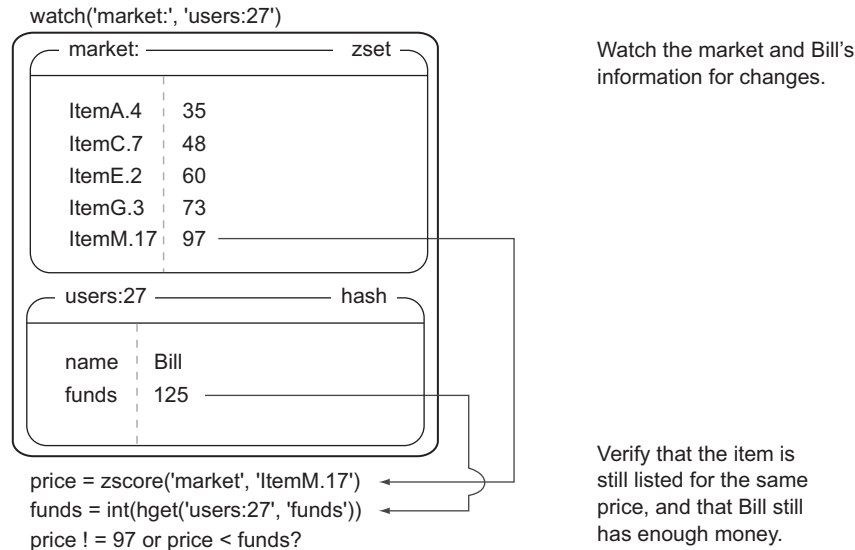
watch('market:', 'users:27')

market: zset

| | |
|---|---|
| ItemA.4 | 35 |
| ItemC.7 | 48 |
| ItemE.2 | 60 |
| ItemG.3 | 73 |
| ItemM.17 | 97 |

users:27 hash

| | |
|---|---|
| name | Bill |
| funds | 125 |

Watch the market and Bill's information for changes.

price = zscore('market', 'ItemM.17')
funds = int(hget('users:27', 'funds'))
price ! = 97 or price < funds?

Verify that the item is still listed for the same price, and that Bill still has enough money.